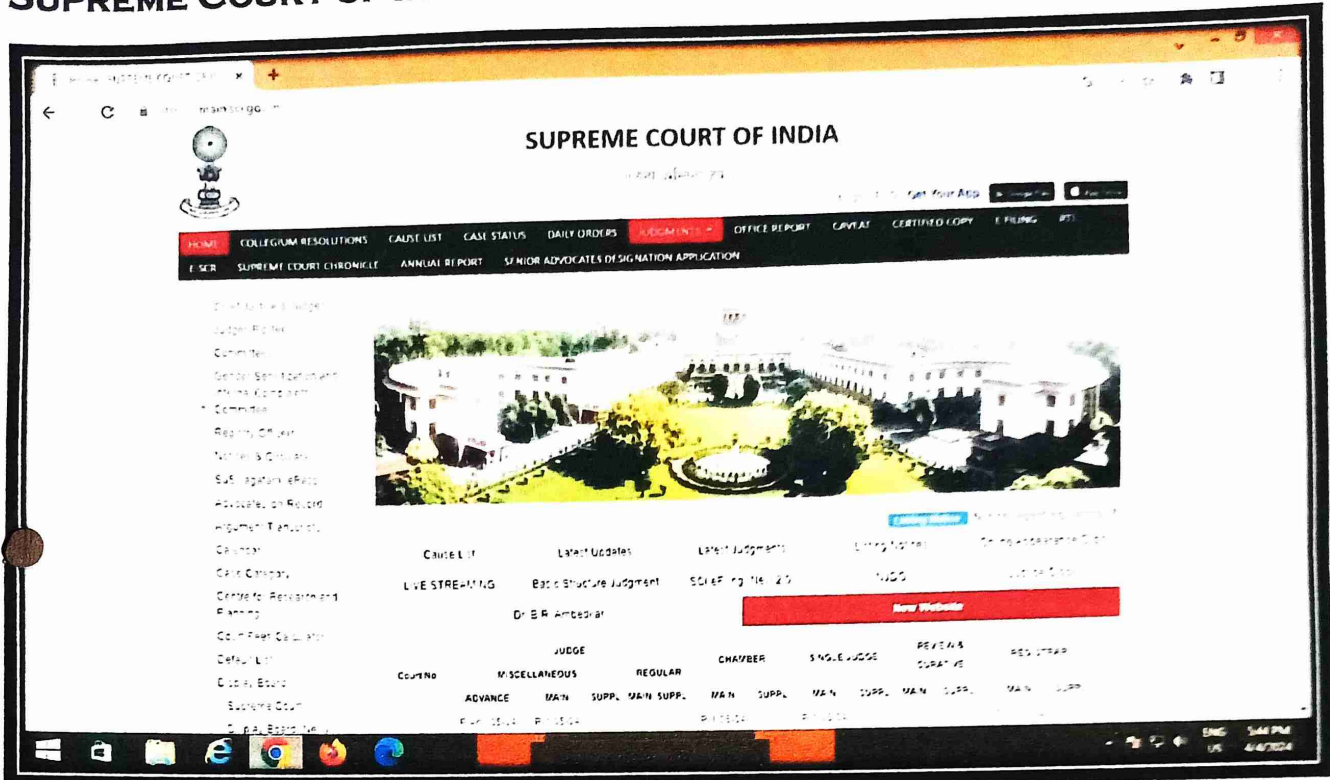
SUPREME COURT OF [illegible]

SUPREME COURT OF INDIA

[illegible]

Get Your App

HOME COLLEGIUM RESOLUTIONS CAUSE LIST CASE STATUS DAILY ORDERS JUDGMENTS OFFICE REPORT CAVEAT CERTIFIED COPY E FILING RTI

E SCR SUPREME COURT CHRONICLE ANNUAL REPORT SENIOR ADVOCATES DESIGNATION APPLICATION

Chief Justice & Judges
Judges Roster
Committees
Gender Sensitization and Internal Complaints Committee
Registry Officers
Notices & Circulars
Suo Moto Cases
Advocate on Record
Argument Transcripts
Calendar
Case Category
Centre for Research and Planning
Court Fees Calculator
Default List
Display Board
Supreme Court
Display Board New

Cause List
Latest Updates
Latest Judgments
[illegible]
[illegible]

LIVE STREAMING
Basic Structure Judgment
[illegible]
NJDG
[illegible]

Dr B R Ambedkar

New Website

| Court No | JUDGE | | | | | CHAMBER | | SINGLE JUDGE | | REVIEW & CURATIVE | | REGISTRAR | |
|---|---|---|---|---|---|---|---|---|---|---|---|---|---|
| | MISCELLANEOUS | | | REGULAR | | | | | | | | | |
| | ADVANCE | MAIN | SUPPL | MAIN | SUPPL | MAIN | SUPPL | MAIN | SUPPL | MAIN | SUPPL | MAIN | SUPPL |

ENG US 5:44 PM 4/4/2024